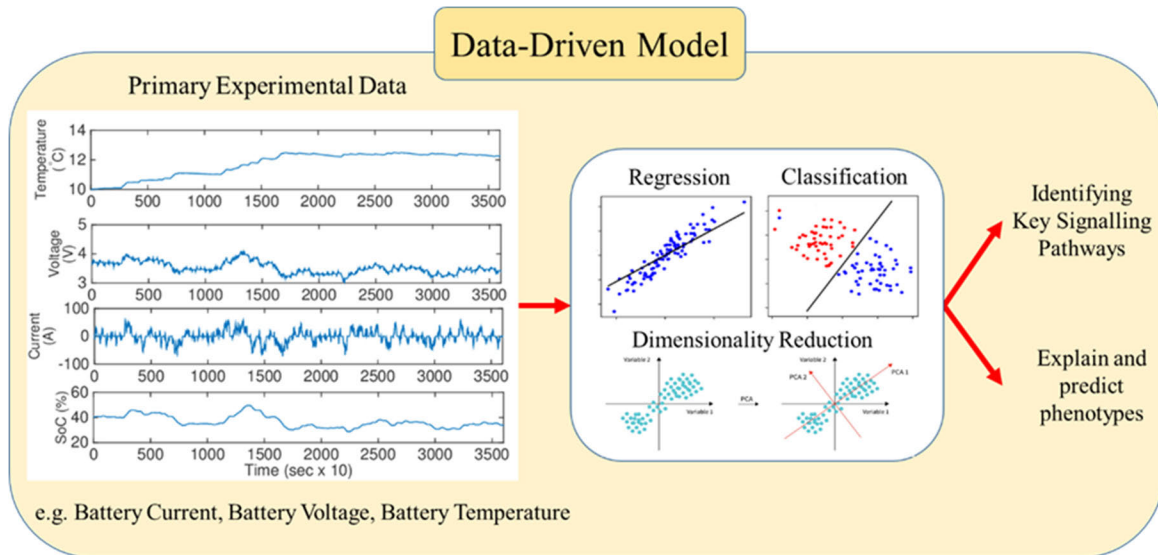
Data-Driven Model

Primary Experimental Data

Temperature (°C)
14
12
10
0 500 1000 1500 2000 2500 3000 3500

Voltage (V)
4
3
0 500 1000 1500 2000 2500 3000 3500

Current (A)
100
0
-100
0 500 1000 1500 2000 2500 3000 3500

SoC (%)
60
40
20
0 500 1000 1500 2000 2500 3000 3500
Time (sec x 10)

e.g. Battery Current, Battery Voltage, Battery Temperature

Regression

Classification

Dimensionality Reduction

Variable 2
Variable 1
PCA
PCA 2
PCA 1
Variable 1

Identifying Key Signalling Pathways

Explain and predict phenotypes